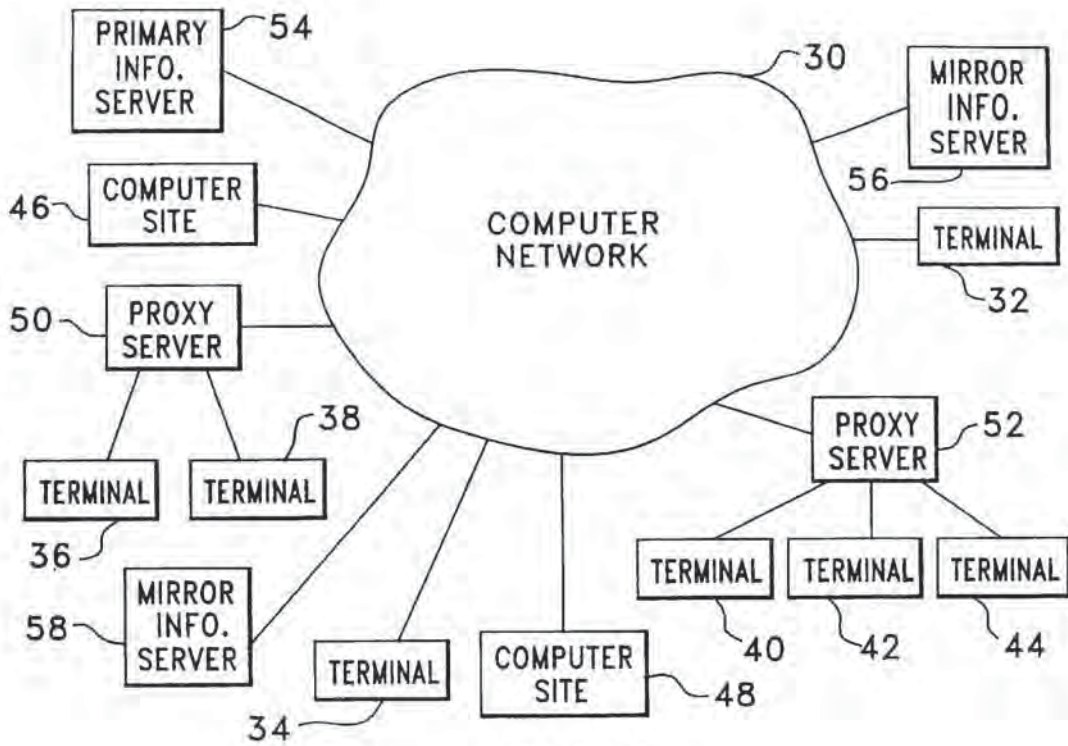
PRIMARY INFO. SERVER
54
30
MIRROR INFO. SERVER
56
COMPUTER SITE
46
COMPUTER NETWORK
TERMINAL
32
50
PROXY SERVER
38
TERMINAL
TERMINAL
36
PROXY SERVER
52
TERMINAL
TERMINAL
TERMINAL
40
42
44
MIRROR INFO. SERVER
58
TERMINAL
34
COMPUTER SITE
48